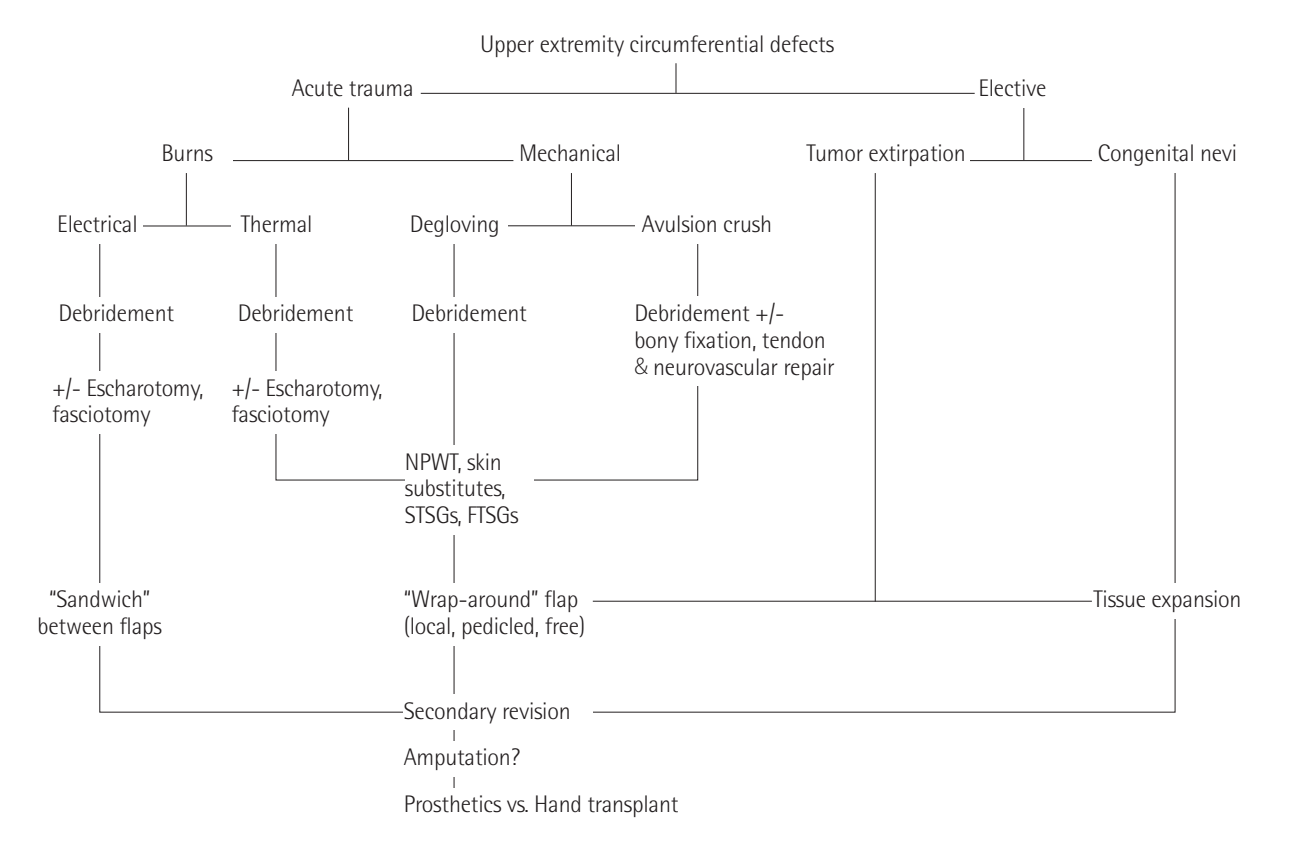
Upper extremity circumferential defects

Acute trauma

Elective

Burns

Mechanical

Tumor extirpation

Congenital nevi

Electrical

Thermal

Degloving

Avulsion crush

Debridement

Debridement

Debridement

Debridement +/- bony fixation, tendon & neurovascular repair

+/- Escharotomy, fasciotomy

+/- Escharotomy, fasciotomy

NPWT, skin substitutes, STSGs, FTSGs

"Sandwich" between flaps

"Wrap-around" flap (local, pedicled, free)

Tissue expansion

Secondary revision

Amputation?

Prosthetics vs. Hand transplant